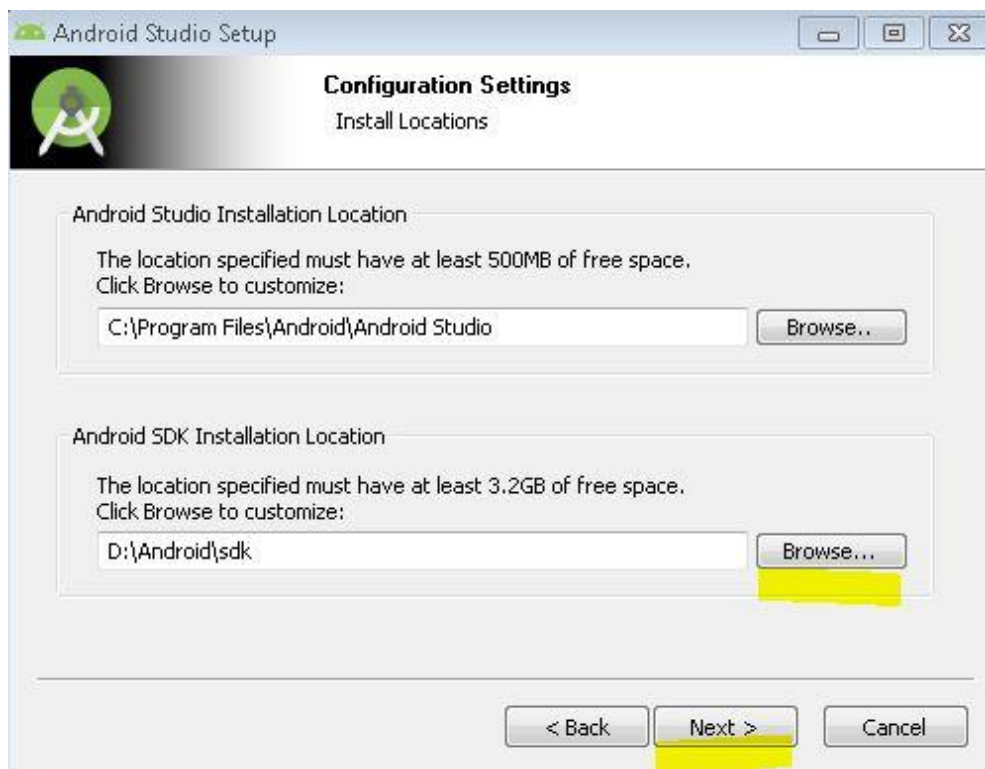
Android Studio Setup

Configuration Settings
Install Locations

Android Studio Installation Location

The location specified must have at least 500MB of free space.
Click Browse to customize:

C:\Program Files\Android\Android Studio

Browse..

Android SDK Installation Location

The location specified must have at least 3.2GB of free space.
Click Browse to customize:

D:\Android\sdk

Browse...

< Back

Next >

Cancel